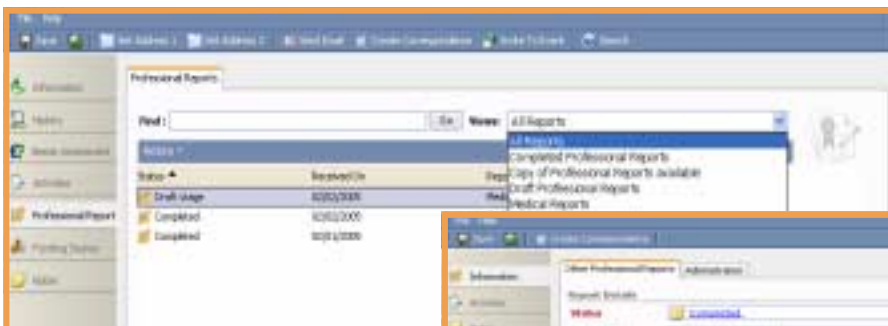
File Help

Save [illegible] Set Address 1 Set Address 2 Send Email Create Correspondence Invite To Event Search

Information

History

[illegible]

Activities

Professional Report

Funding Status

Notes

Professional Reports

Find : Go Views: All Reports

All Reports
Completed Professional Reports
Copy of Professional Reports Available
Draft Professional Reports
Medical Reports

Actions

| Status | Received On | Rep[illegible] |
|---|---|---|
| Draft Usage | 02/02/2005 | Med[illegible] |
| Completed | 02/02/2005 | |
| Completed | 02/01/2005 | |

File Help

Save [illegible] Create Correspondence

Information

Activities

Other Professional Reports Administration

Report Details

Status Completed